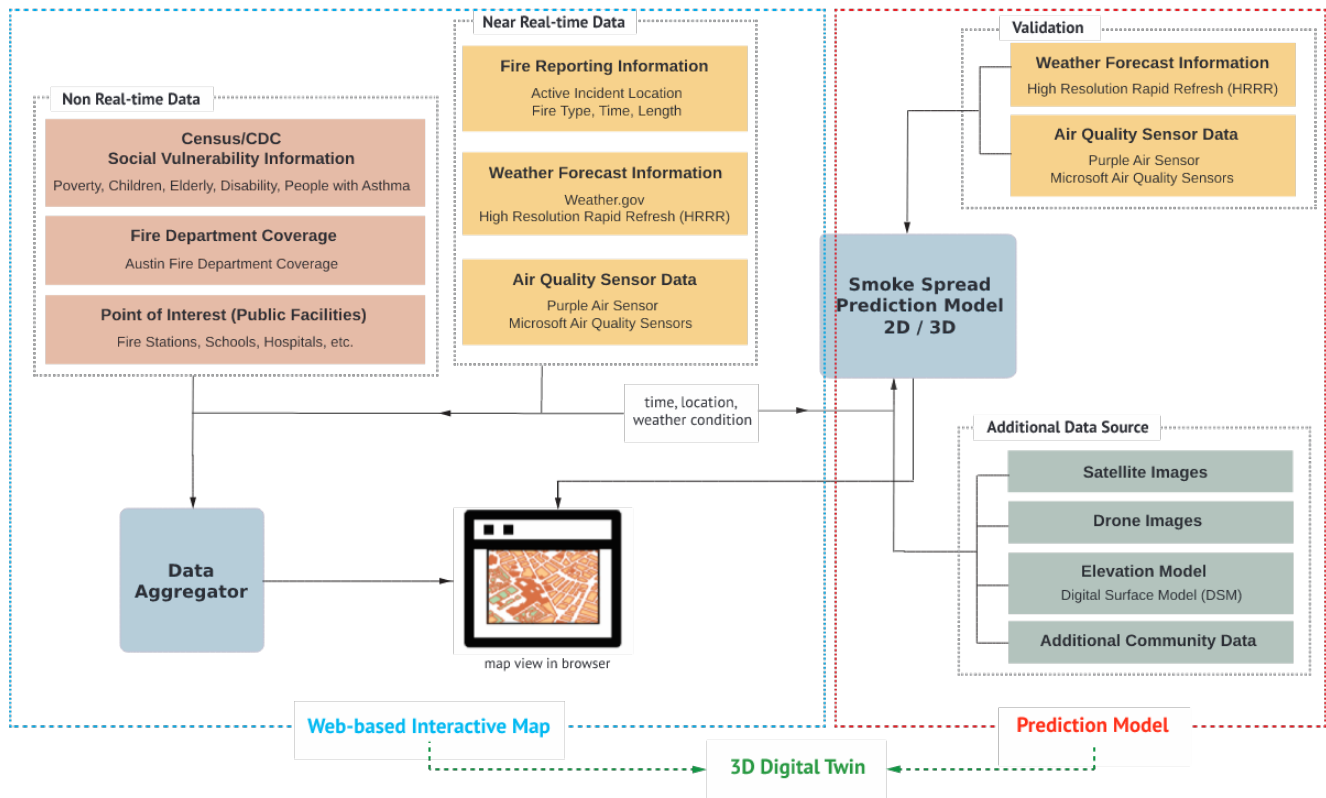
Near Real-time Data

Fire Reporting Information
Active Incident Location
Fire Type, Time, Length

Weather Forecast Information
Weather.gov
High Resolution Rapid Refresh (HRRR)

Air Quality Sensor Data
Purple Air Sensor
Microsoft Air Quality Sensors

Non Real-time Data

Census/CDC
Social Vulnerability Information
Poverty, Children, Elderly, Disability, People with Asthma

Fire Department Coverage
Austin Fire Department Coverage

Point of Interest (Public Facilities)
Fire Stations, Schools, Hospitals, etc.

time, location, weather condition

Data Aggregator

map view in browser

Validation

Weather Forecast Information
High Resolution Rapid Refresh (HRRR)

Air Quality Sensor Data
Purple Air Sensor
Microsoft Air Quality Sensors

Smoke Spread Prediction Model 2D / 3D

Additional Data Source

Satellite Images

Drone Images

Elevation Model
Digital Surface Model (DSM)

Additional Community Data

Web-based Interactive Map

Prediction Model

3D Digital Twin